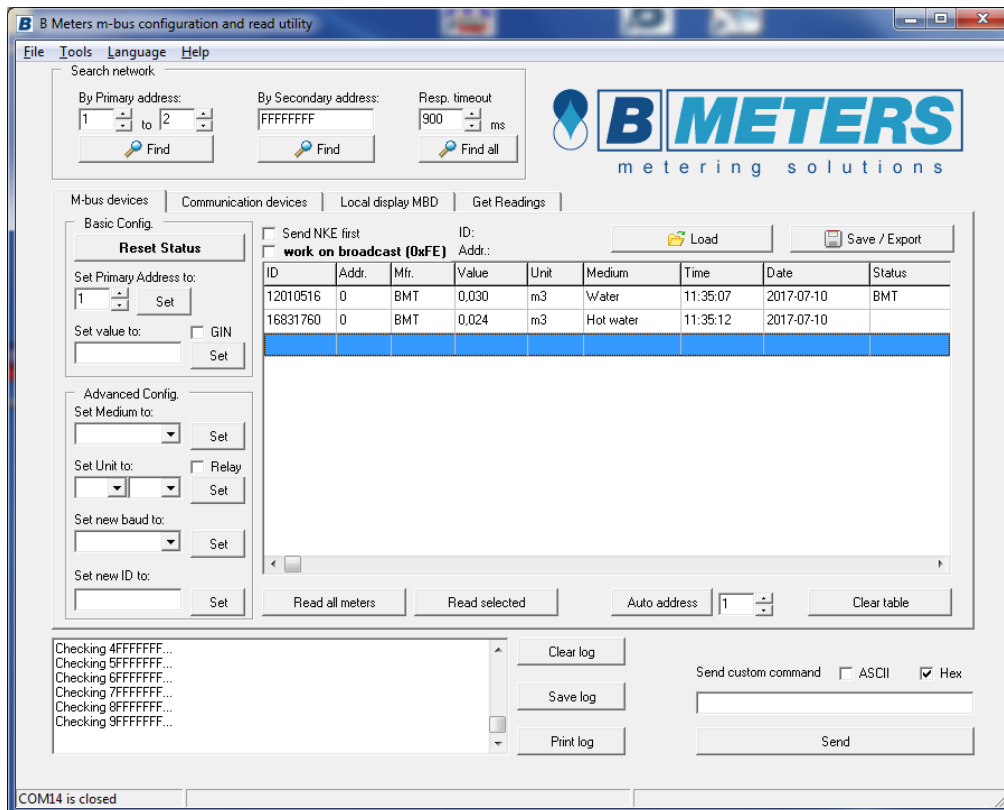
B Meters m-bus configuration and read utility

File Tools Language Help

Search network

By Primary address:
1 to 2
Find

By Secondary address:
FFFFFFFF
Find

Resp. timeout
900 ms
Find all

B METERS
metering solutions

M-bus devices | Communication devices | Local display MBD | Get Readings

Basic Config.
Reset Status
Set Primary Address to:
1 Set
Set value to: GIN
Set

Advanced Config.
Set Medium to:
Set
Set Unit to: Relay
Set
Set new baud to:
Set
Set new ID to:
Set

Send NKE first
work on broadcast (0xFE)
ID:
Addr.:
Load
Save / Export

| ID | Addr. | Mfr. | Value | Unit | Medium | Time | Date | Status |
|---|---|---|---|---|---|---|---|---|
| 12010516 | 0 | BMT | 0,030 | m3 | Water | 11:35:07 | 2017-07-10 | BMT |
| 16831760 | 0 | BMT | 0,024 | m3 | Hot water | 11:35:12 | 2017-07-10 | |

Read all meters
Read selected
Auto address 1
Clear table

Checking 4FFFFFFF...
Checking 5FFFFFFF...
Checking 6FFFFFFF...
Checking 7FFFFFFF...
Checking 8FFFFFFF...
Checking 9FFFFFFF...

Clear log
Save log
Print log

Send custom command ASCII Hex
Send

COM14 is closed